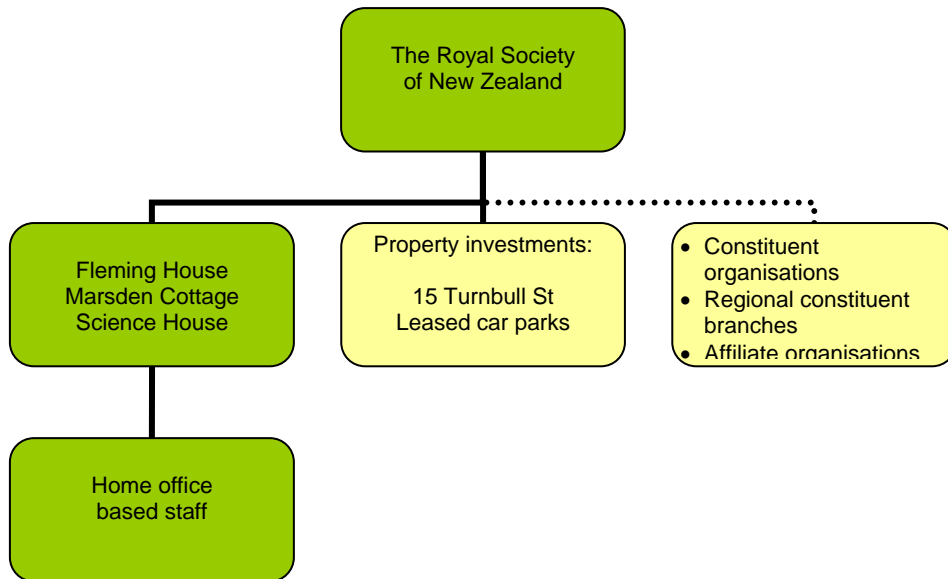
The Royal Society of New Zealand

Fleming House
Marsden Cottage
Science House

Property investments:

15 Turnbull St
Leased car parks

• Constituent organisations
• Regional constituent branches
• Affiliate organisations

Home office based staff